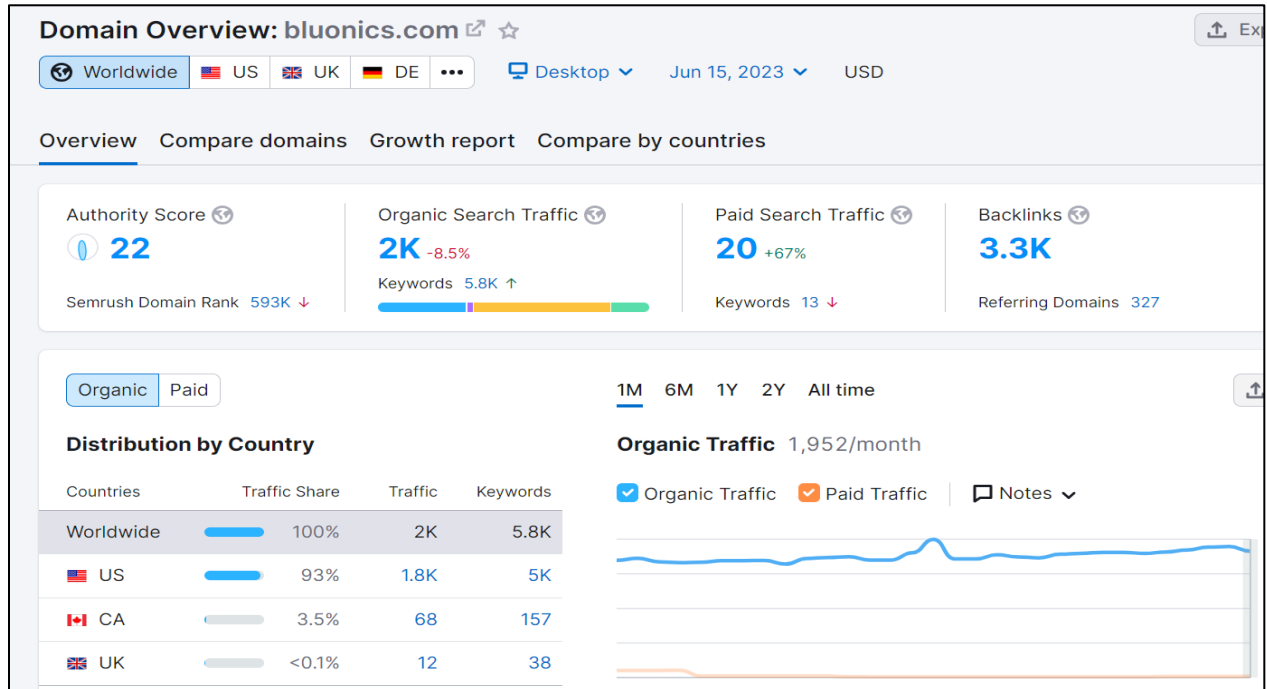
Domain Overview: bluonics.com

Exp

Worldwide US UK DE •••

Desktop Jun 15, 2023 USD

Overview Compare domains Growth report Compare by countries

Authority Score
22
Semrush Domain Rank 593K ↓

Organic Search Traffic
2K -8.5%
Keywords 5.8K ↑

Paid Search Traffic
20 +67%
Keywords 13 ↓

Backlinks
3.3K
Referring Domains 327

Organic Paid

Distribution by Country

| Countries | Traffic Share | Traffic | Keywords |
|---|---|---|---|
| Worldwide | 100% | 2K | 5.8K |
| US | 93% | 1.8K | 5K |
| CA | 3.5% | 68 | 157 |
| UK | <0.1% | 12 | 38 |

1M 6M 1Y 2Y All time

Organic Traffic 1,952/month

Organic Traffic Paid Traffic Notes